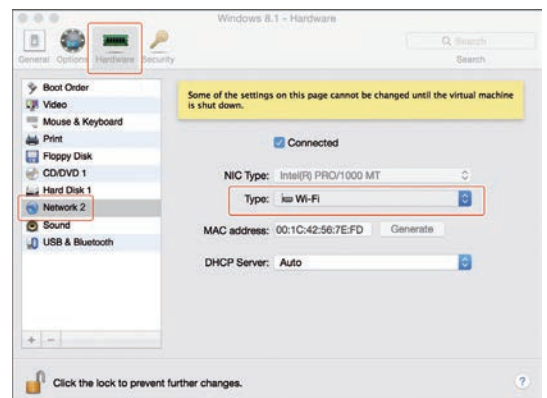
Windows 8.1 - Hardware

General Options Hardware Security

Search

Boot Order
Video
Mouse & Keyboard
Print
Floppy Disk
CD/DVD 1
Hard Disk 1
Network 2
Sound
USB & Bluetooth

Some of the settings on this page cannot be changed until the virtual machine is shut down.

Connected

NIC Type: Intel(R) PRO/1000 MT

Type: Wi-Fi

MAC address: 00:1C:42:56:7E:FD Generate

DHCP Server: Auto

+ −

Click the lock to prevent further changes.

?